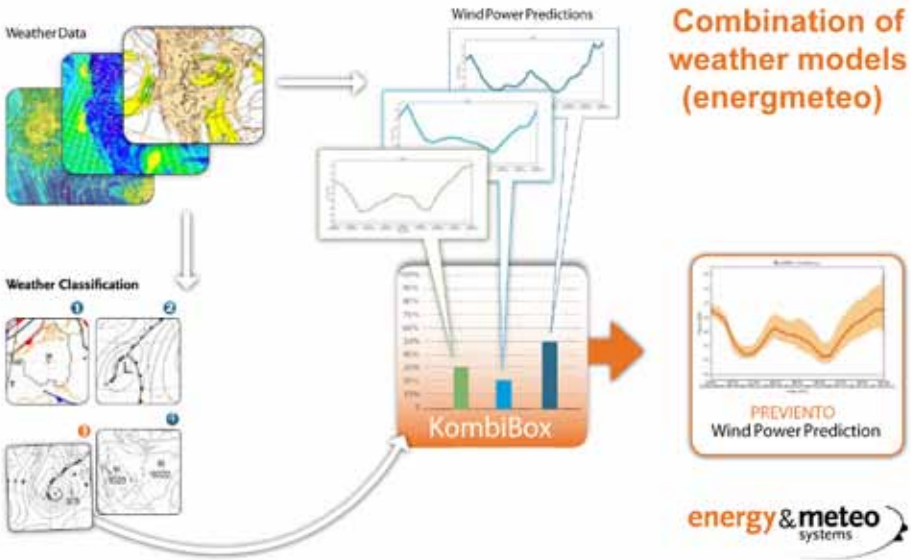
Combination of weather models (energmeteo)

Weather Data

Wind Power Predictions

Weather Classification

1

2

3

4

90%
80%
70%
60%
50%
40%
30%
20%
10%
0%

KombiBox

PREVIENTO
Wind Power Prediction

energy&meteo systems